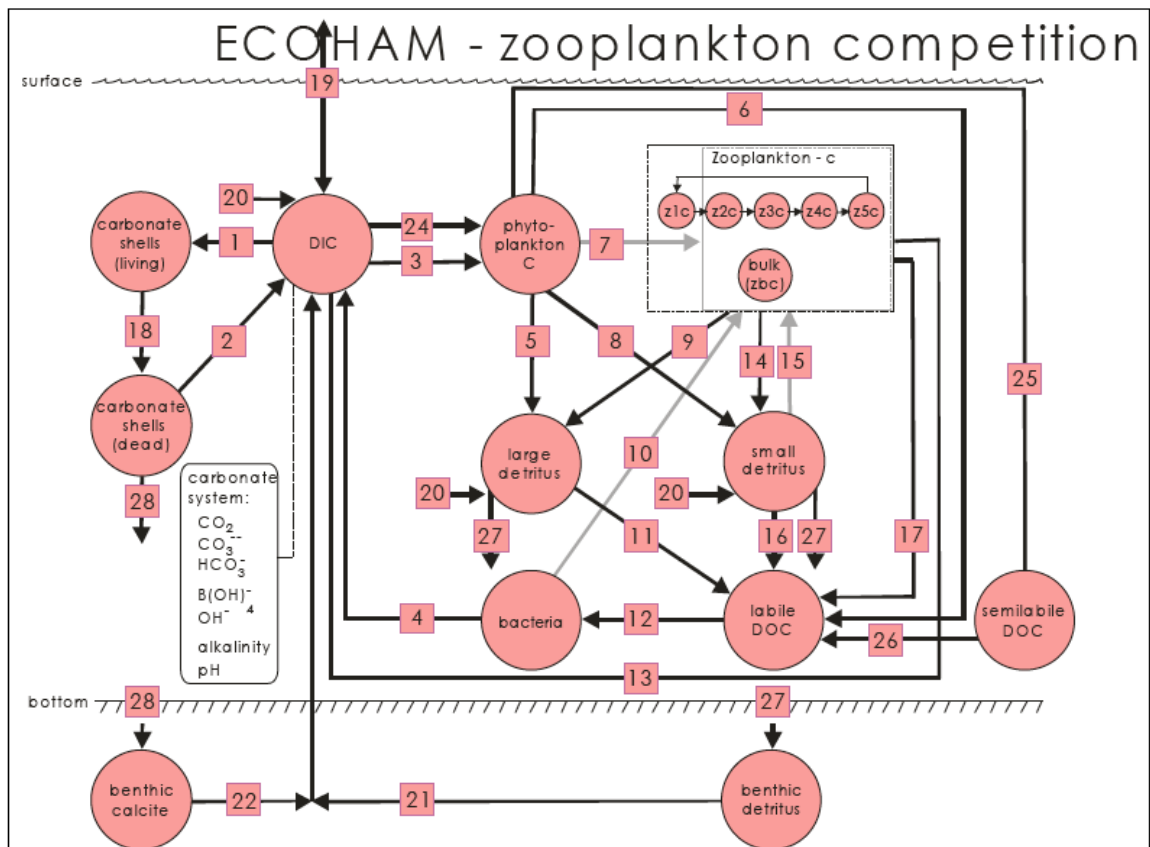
ECOHAM - zooplankton competition

surface

19

6

Zooplankton - c

z1c z2c z3c z4c z5c

20

carbonate shells (living)

1

DIC

24

3

phyto-plankton C

7

bulk (zbc)

18

2

5

8

9

14

15

25

carbonate shells (dead)

10

large detritus

small detritus

28

carbonate system:
$CO_2$
$CO_3^{--}$
$HCO_3^-$
$B(OH)_4^-$
$OH^-$
alkalinity
pH

20

20

27

11

16

27

17

bacteria

labile DOC

semilabile DOC

4

12

26

13

bottom

28

27

benthic calcite

22

21

benthic detritus